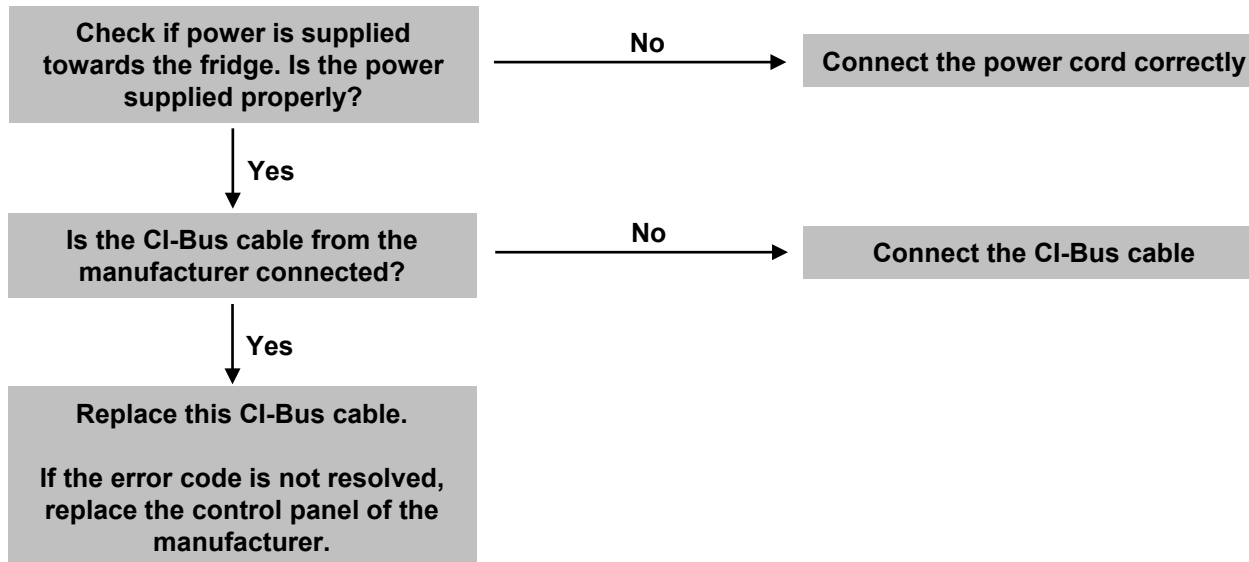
Check if power is supplied towards the fridge. Is the power supplied properly?

No

Connect the power cord correctly

Yes

Is the CI-Bus cable from the manufacturer connected?

No

Connect the CI-Bus cable

Yes

Replace this CI-Bus cable.

If the error code is not resolved, replace the control panel of the manufacturer.